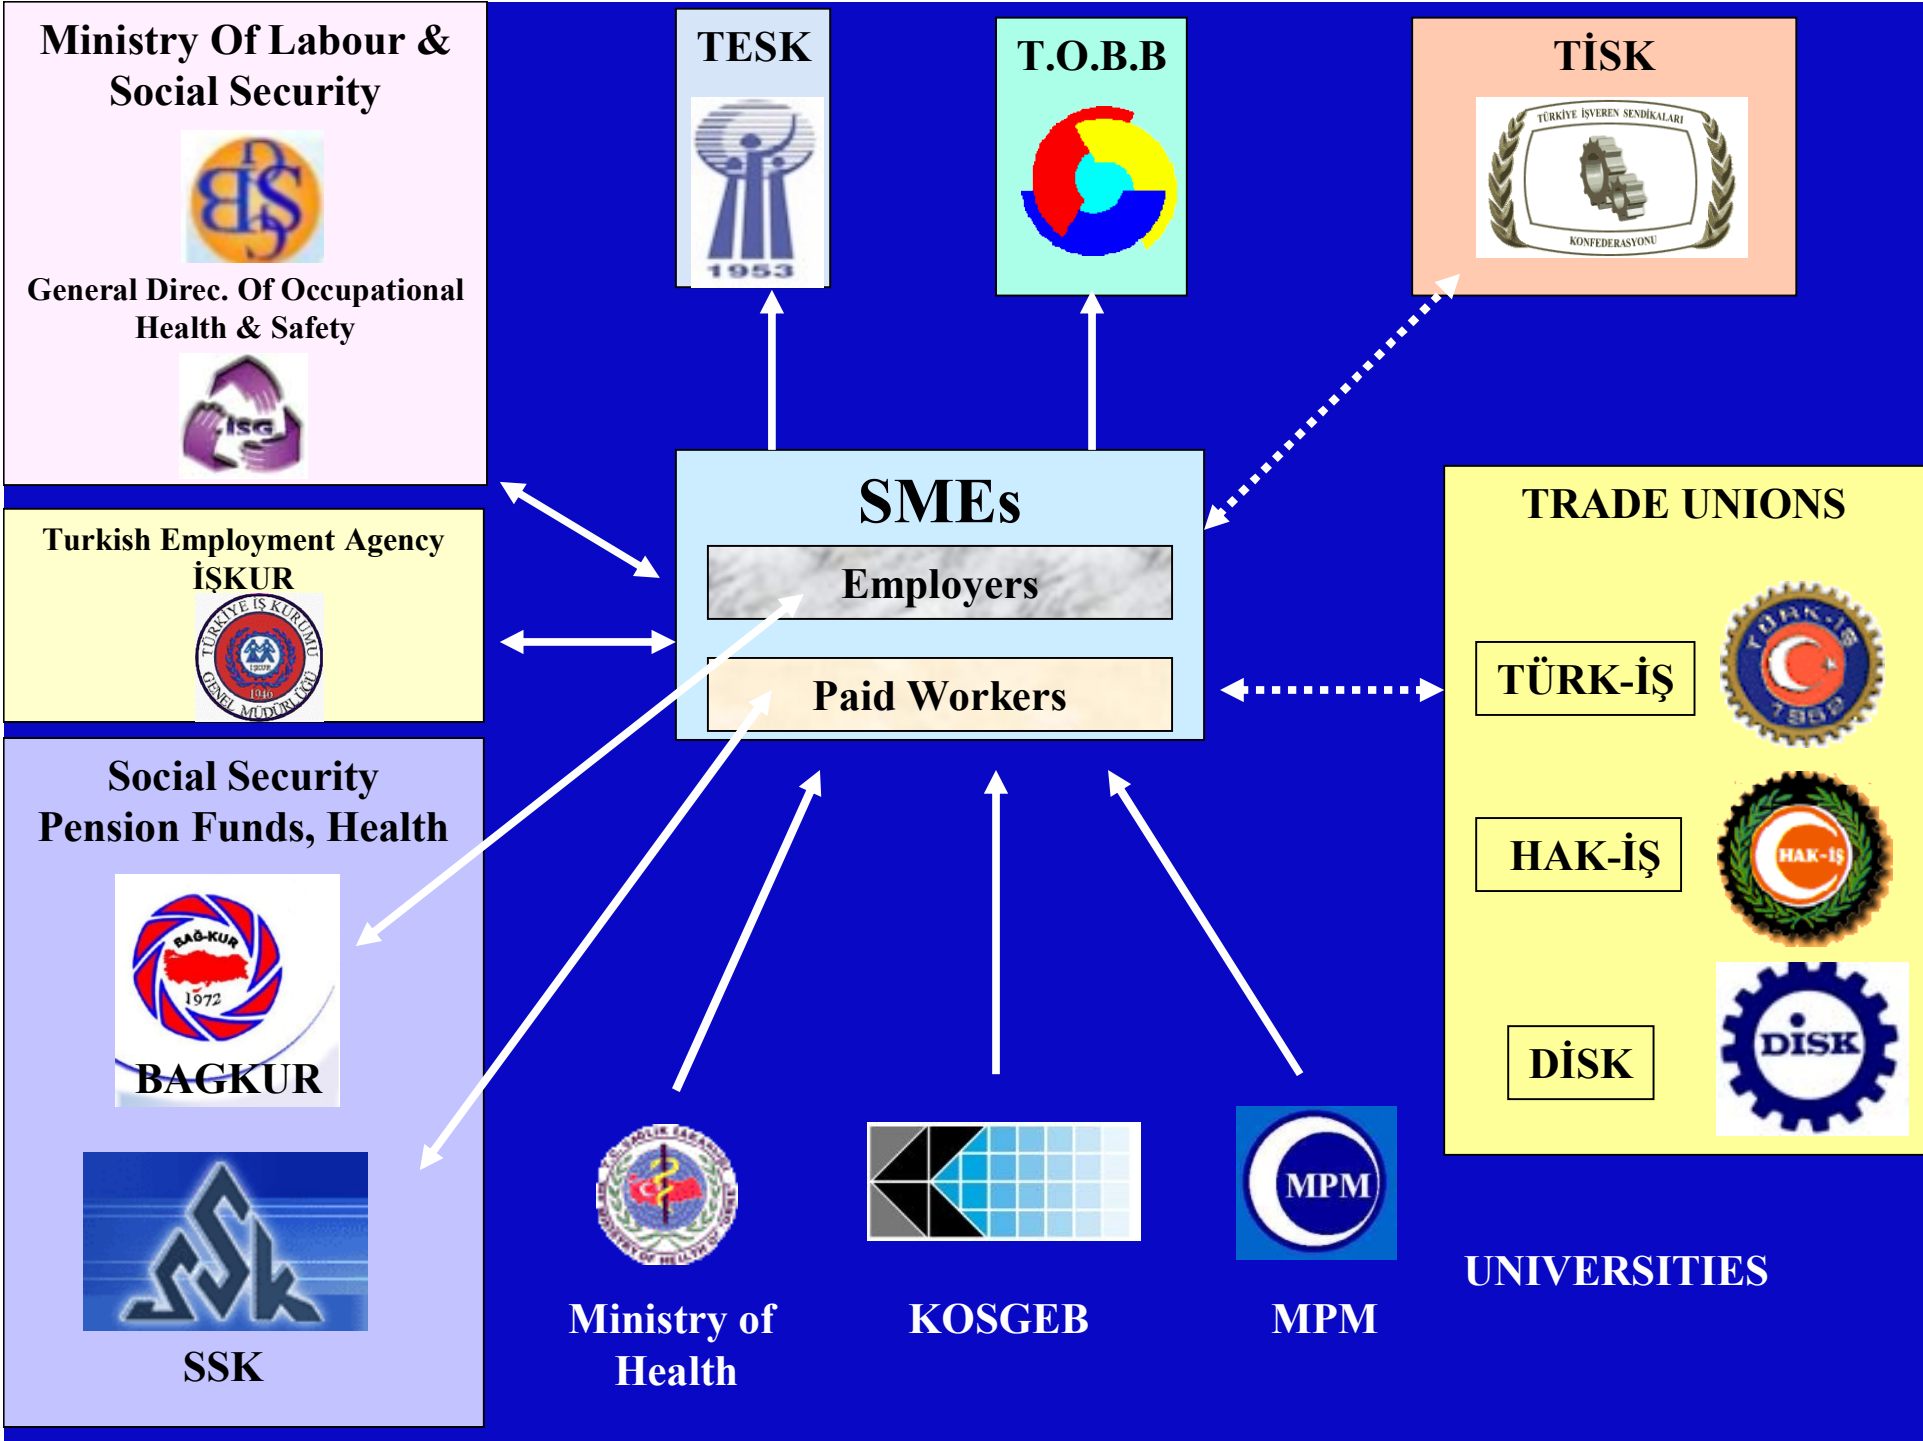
Ministry Of Labour & Social Security

ÇSGB

General Direc. Of Occupational Health & Safety

İSG

TESK

1953

T.O.B.B

TİSK

TÜRKİYE İŞVEREN SENDİKALARI KONFEDERASYONU

Turkish Employment Agency İŞKUR

TÜRKİYE İŞ KURUMU GENEL MÜDÜRLÜĞÜ 1946

SMEs

Employers

Paid Workers

TRADE UNIONS

TÜRK-İŞ

TÜRK-İŞ 1952

HAK-İŞ

HAK-İŞ

DİSK

DİSK

Social Security Pension Funds, Health

BAĞ-KUR 1972

BAGKUR

SSK

SSK

Ministry of Health

KOSGEB

MPM

MPM

UNIVERSITIES